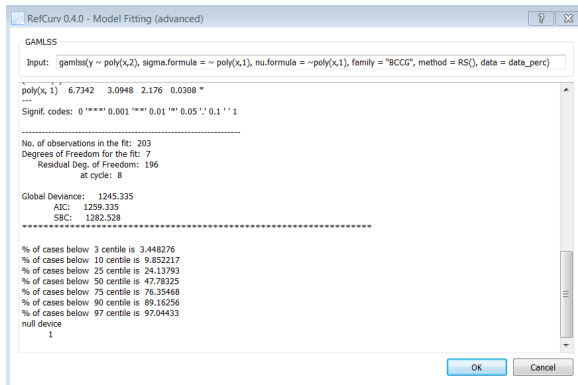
RefCurv 0.4.0 - Model Fitting (advanced)

? X

GAMLSS

Input: gamlss(y ~ poly(x,2), sigma.formula = ~ poly(x,1), nu.formula = ~poly(x,1), family = "BCCG", method = RS(), data = data_perc)

poly(x, 1) 6.7342 3.0948 2.176 0.0308 *
---
Signif. codes: 0 '***' 0.001 '**' 0.01 '*' 0.05 '.' 0.1 ' ' 1

-------------------------------------------------------------------
No. of observations in the fit: 203
Degrees of Freedom for the fit: 7
Residual Deg. of Freedom: 196
at cycle: 8

Global Deviance: 1245.335
AIC: 1259.335
SBC: 1282.528
*******************************************************************

% of cases below 3 centile is 3.448276
% of cases below 10 centile is 9.852217
% of cases below 25 centile is 24.13793
% of cases below 50 centile is 47.78325
% of cases below 75 centile is 76.35468
% of cases below 90 centile is 89.16256
% of cases below 97 centile is 97.04433
null device
1

OK

Cancel